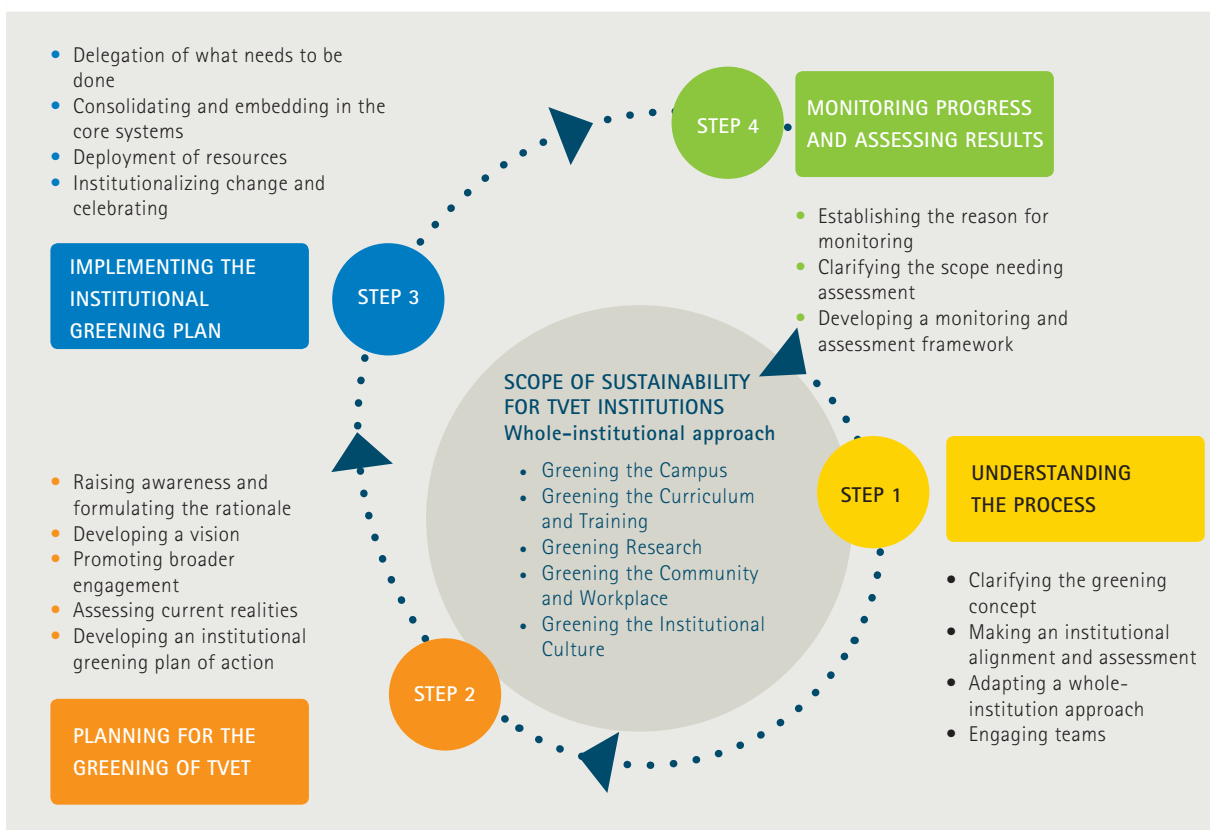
- Delegation of what needs to be done
- Consolidating and embedding in the core systems
- Deployment of resources
- Institutionalizing change and celebrating

IMPLEMENTING THE INSTITUTIONAL GREENING PLAN

STEP 3

STEP 4

MONITORING PROGRESS AND ASSESSING RESULTS

- Establishing the reason for monitoring
- Clarifying the scope needing assessment
- Developing a monitoring and assessment framework

SCOPE OF SUSTAINABILITY FOR TVET INSTITUTIONS
Whole-institutional approach

- Greening the Campus
- Greening the Curriculum and Training
- Greening Research
- Greening the Community and Workplace
- Greening the Institutional Culture

STEP 1

UNDERSTANDING THE PROCESS

- Clarifying the greening concept
- Making an institutional alignment and assessment
- Adapting a whole-institution approach
- Engaging teams

- Raising awareness and formulating the rationale
- Developing a vision
- Promoting broader engagement
- Assessing current realities
- Developing an institutional greening plan of action

STEP 2

PLANNING FOR THE GREENING OF TVET